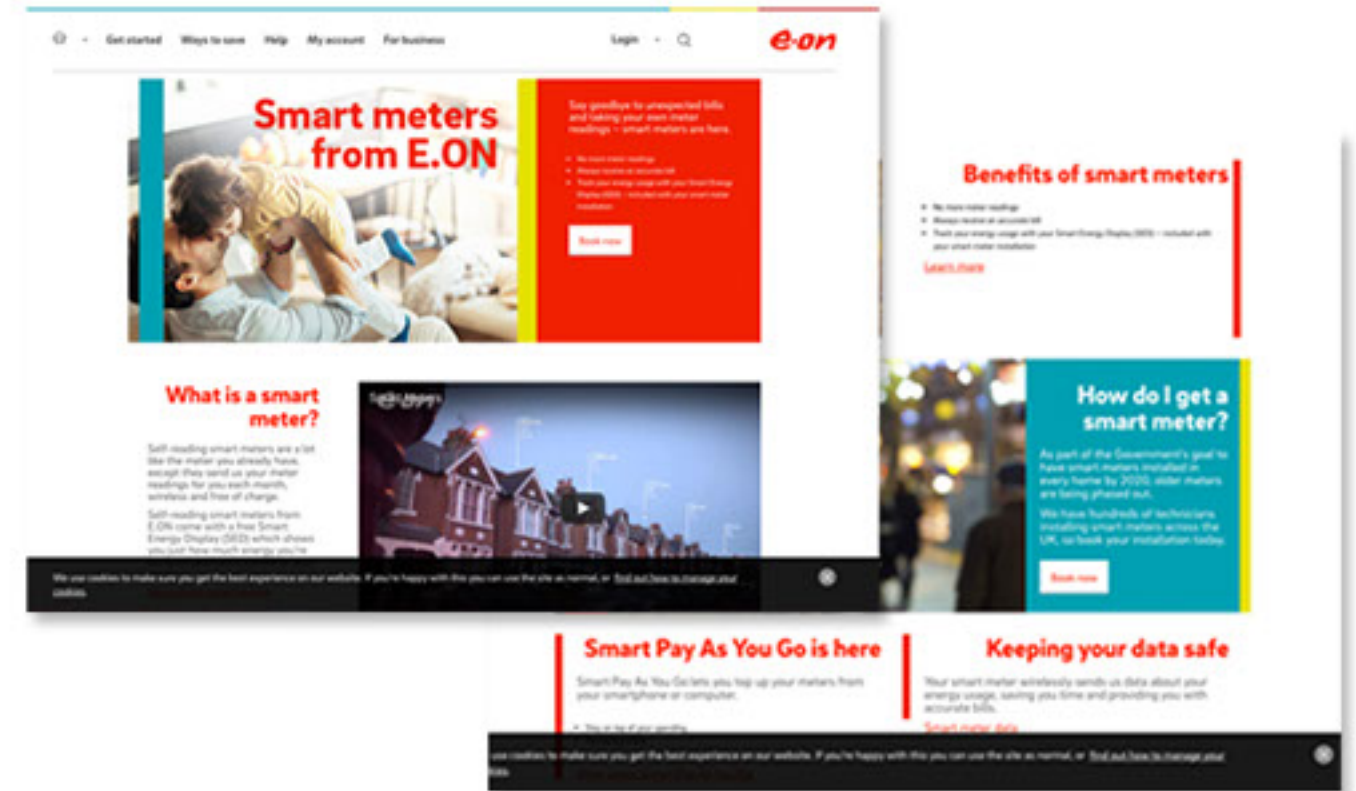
Get started Ways to save Help My account For business Login

e·on

Smart meters from E.ON

Say goodbye to unexpected bills and taking your own meter readings – smart meters are here.

No more meter readings
Always receive an accurate bill
Track your energy usage with your Smart Energy Display (SED) – included with your smart meter installation

Book now

What is a smart meter?

Self-reading smart meters are a lot like the meter you already have, except they send us your meter readings for you each month, wireless and free of charge.

Self-reading smart meters from E.ON come with a free Smart Energy Display (SED) which shows you just how much energy you're

We use cookies to make sure you get the best experience on our website. If you're happy with this you can use the site as normal, or find out how to manage your cookies.

Benefits of smart meters

No more meter readings
Always receive an accurate bill
Track your energy usage with your Smart Energy Display (SED) – included with your smart meter installation

Learn more

How do I get a smart meter?

As part of the Government's goal to have smart meters installed in every home by 2020, older meters are being phased out.

We have hundreds of technicians installing smart meters across the UK, so book your installation today.

Book now

Smart Pay As You Go is here

Smart Pay As You Go lets you top up your meters from your smartphone or computer.

You're in control of your spending

Keeping your data safe

Your smart meter wirelessly sends us data about your energy usage, saving you time and providing you with accurate bills.

Smart meter data

use cookies to make sure you get the best experience on our website. If you're happy with this you can use the site as normal, or find out how to manage your cookies.